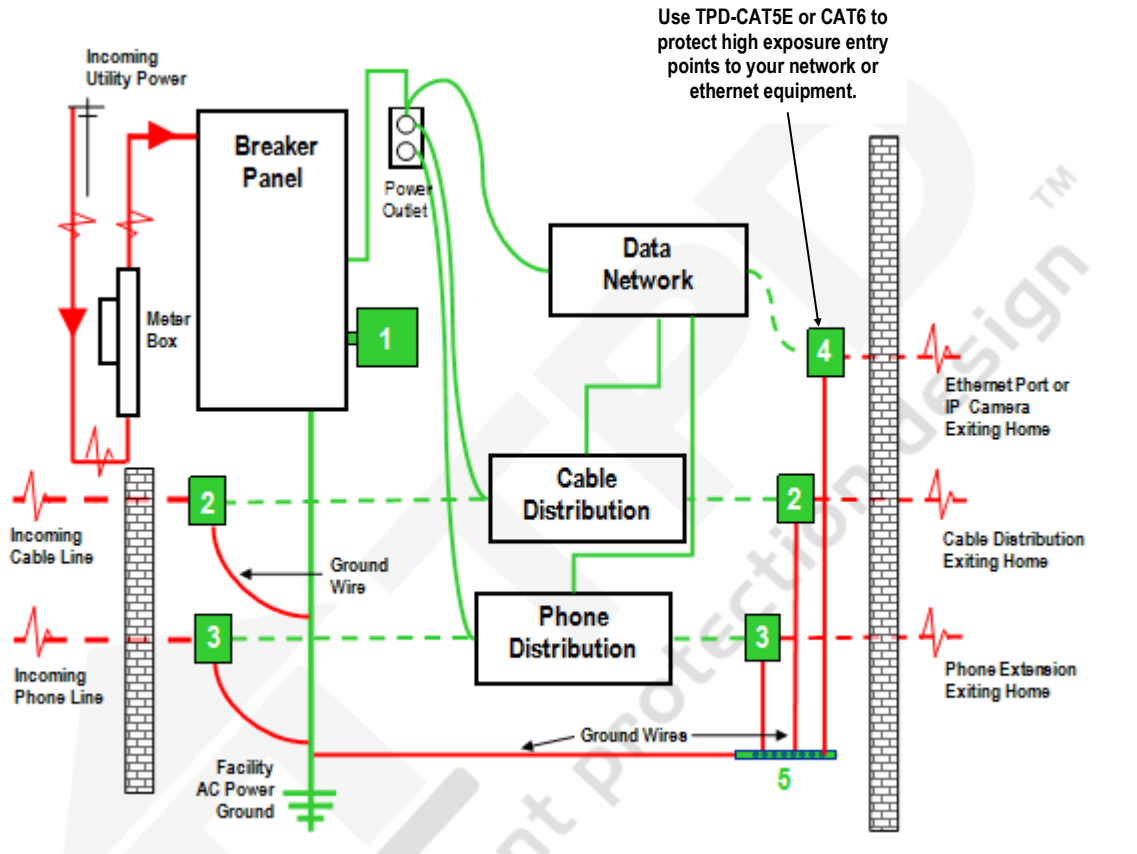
Use TPD-CAT5E or CAT6 to protect high exposure entry points to your network or ethernet equipment.

Incoming Utility Power

Breaker Panel

Power Outlet

Meter Box

1

Data Network

4

Ethernet Port or IP Camera Exiting Home

2

Incoming Cable Line

Ground Wire

Cable Distribution

2

Cable Distribution Exiting Home

3

Incoming Phone Line

Phone Distribution

3

Phone Extension Exiting Home

Ground Wires

Facility AC Power Ground

5

TM

ent protection design